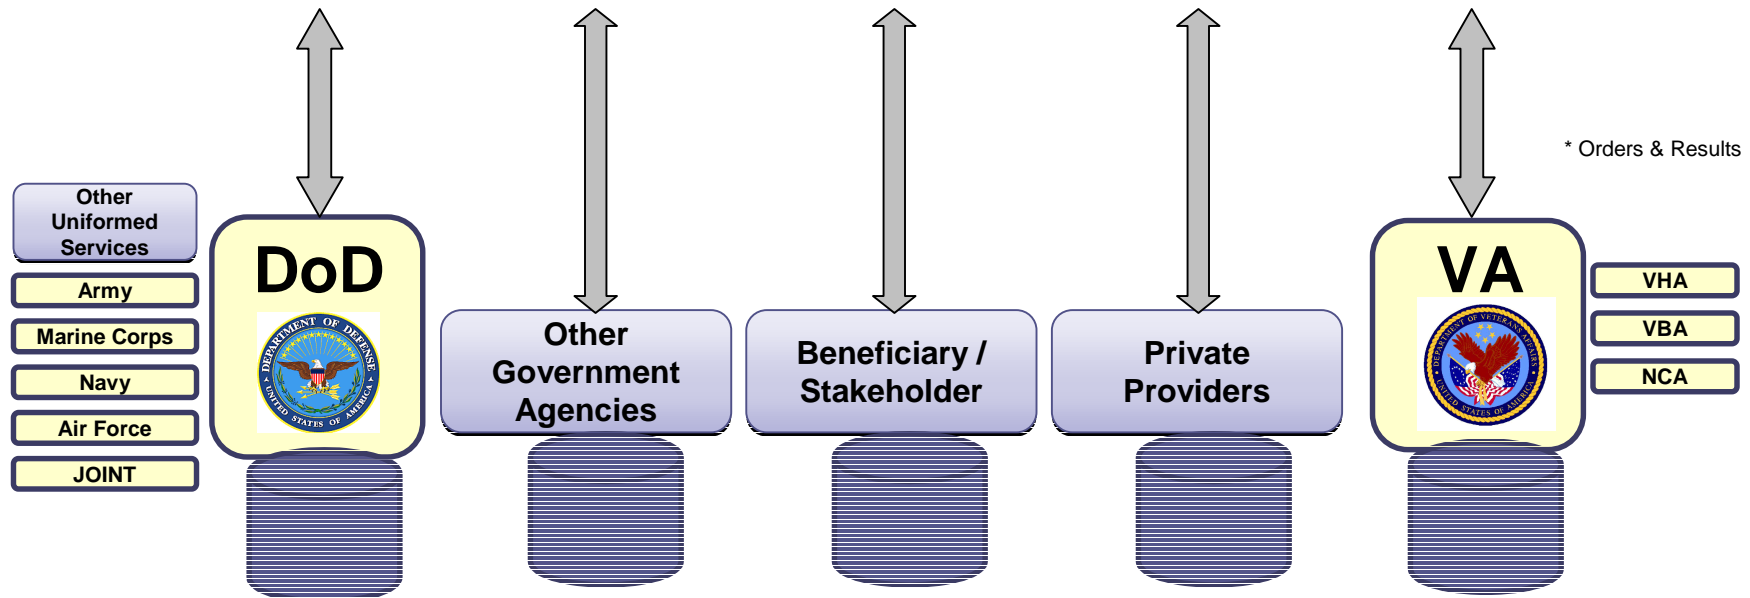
* Orders & Results

Other Uniformed Services

Army

Marine Corps

Navy

Air Force

JOINT

DoD

DEPARTMENT OF DEFENSE UNITED STATES OF AMERICA

Other Government Agencies

Beneficiary / Stakeholder

Private Providers

VA

DEPARTMENT OF VETERANS AFFAIRS UNITED STATES OF AMERICA

VHA

VBA

NCA